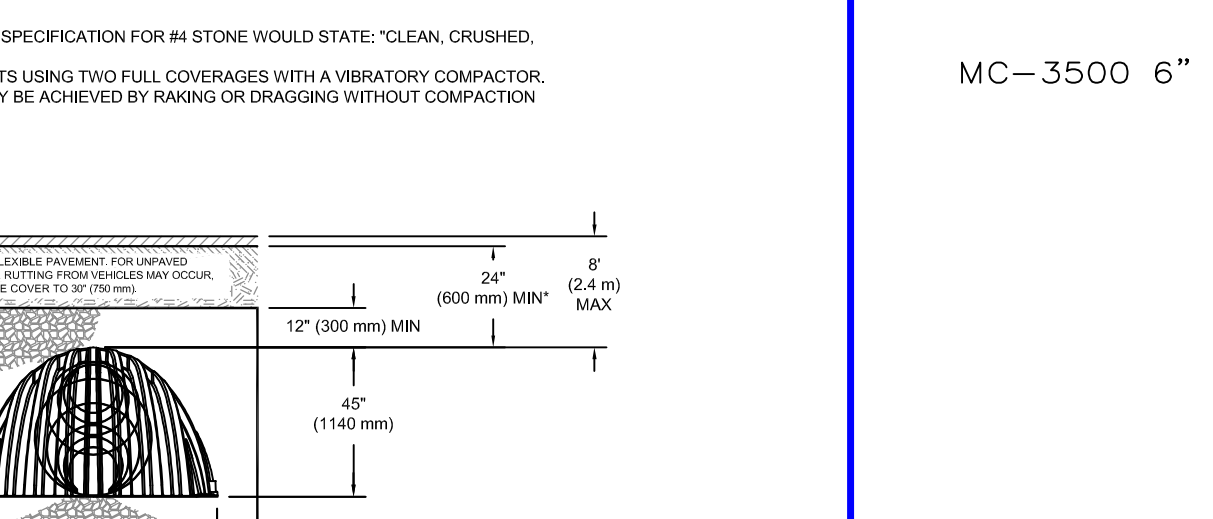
SPECIFICATION FOR #4 STONE WOULD STATE: "CLEAN, CRUSHED,

TS USING TWO FULL COVERAGES WITH A VIBRATORY COMPACTOR. Y BE ACHIEVED BY RAKING OR DRAGGING WITHOUT COMPACTION

MC-3500 6"

LEXIBLE PAVEMENT. FOR UNPAVED RUTTING FROM VEHICLES MAY OCCUR, E COVER TO 30" (750 mm).

24" (600 mm) MIN*

8' (2.4 m) MAX

12" (300 mm) MIN

45" (1140 mm)